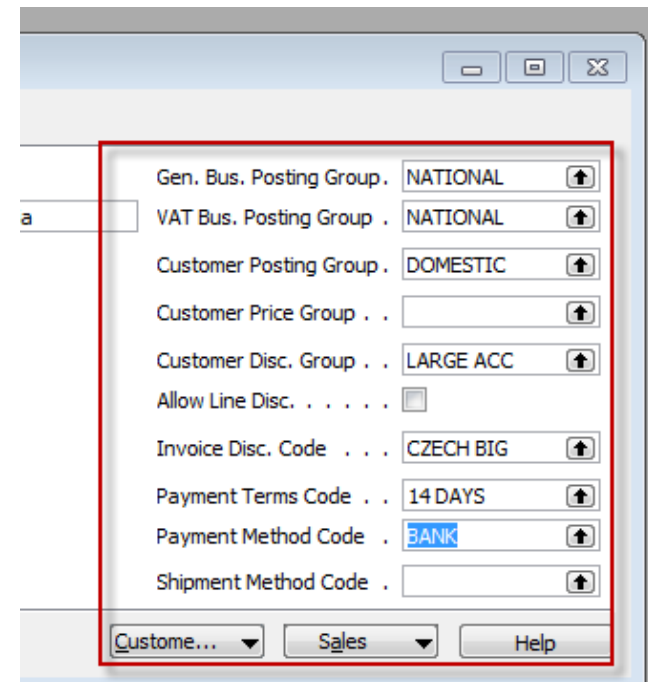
a

Gen. Bus. Posting Group. NATIONAL
VAT Bus. Posting Group . NATIONAL
Customer Posting Group. DOMESTIC
Customer Price Group . .
Customer Disc. Group . . LARGE ACC
Allow Line Disc. . . . . .
Invoice Disc. Code . . . CZECH BIG
Payment Terms Code . . 14 DAYS
Payment Method Code . BANK
Shipment Method Code .

Custome... Sales Help